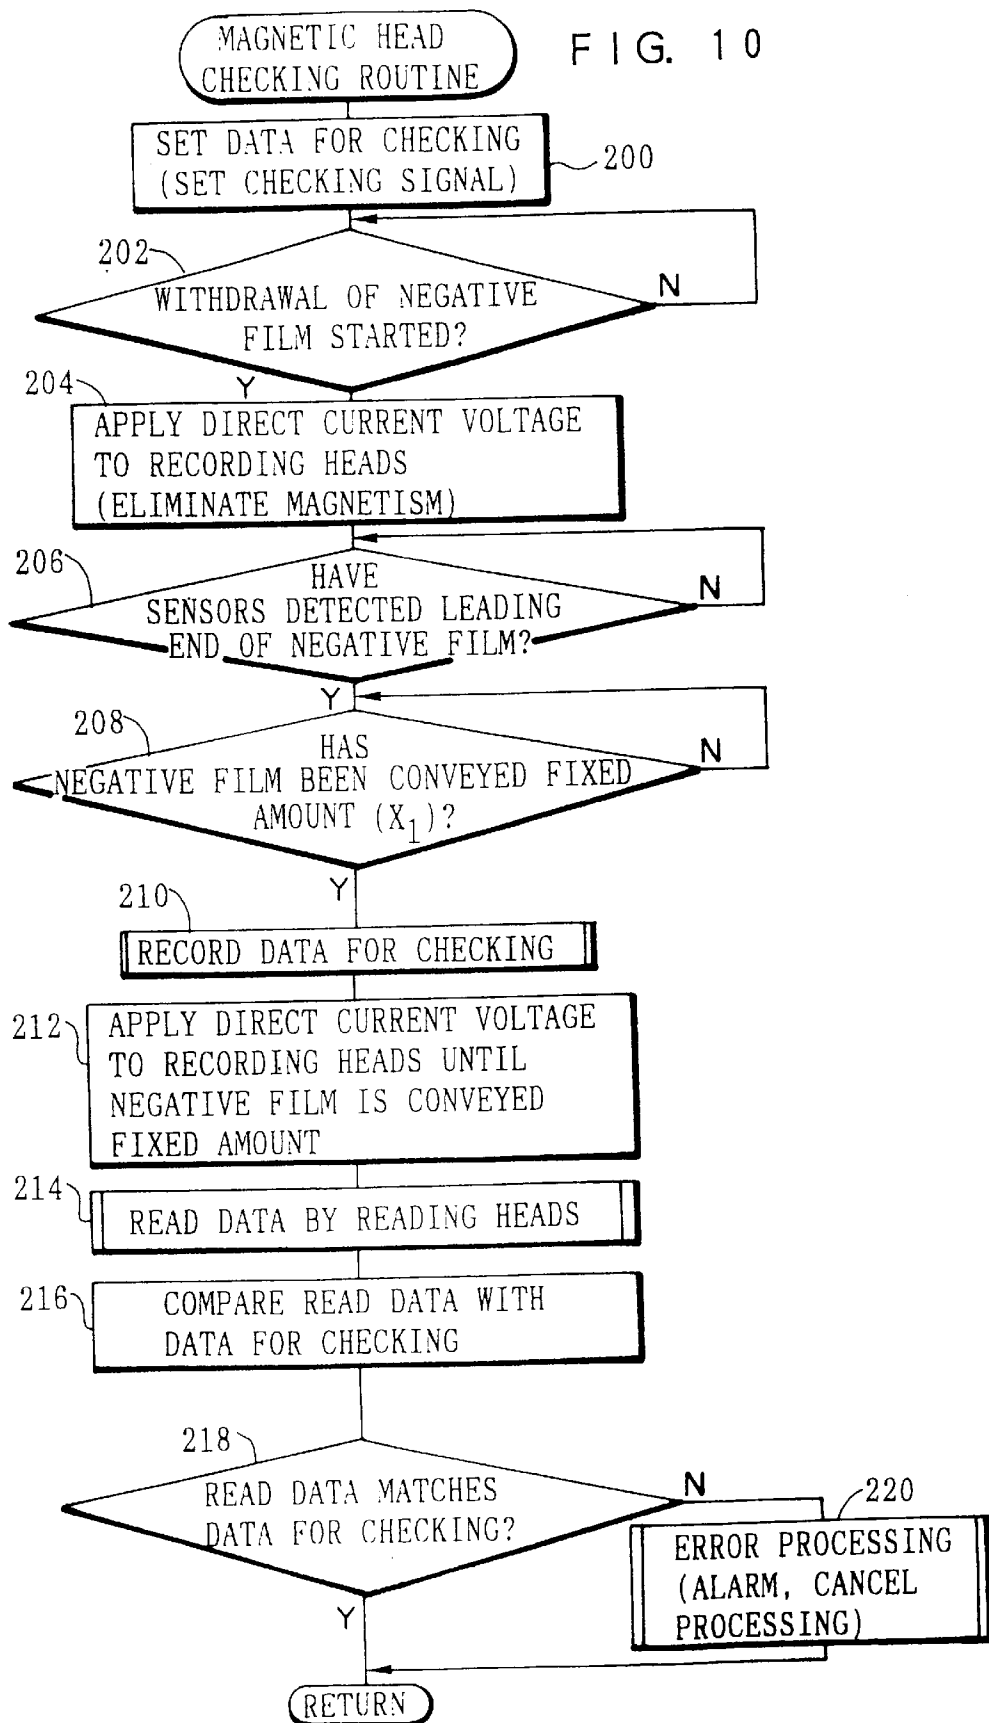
MAGNETIC HEAD CHECKING ROUTINE

F I G. 1 0

SET DATA FOR CHECKING (SET CHECKING SIGNAL)

200

202

WITHDRAWAL OF NEGATIVE FILM STARTED?

N

Y

204

APPLY DIRECT CURRENT VOLTAGE TO RECORDING HEADS (ELIMINATE MAGNETISM)

206

HAVE SENSORS DETECTED LEADING END OF NEGATIVE FILM?

N

Y

208

HAS NEGATIVE FILM BEEN CONVEYED FIXED AMOUNT $(X_1)$?

N

Y

210

RECORD DATA FOR CHECKING

212

APPLY DIRECT CURRENT VOLTAGE TO RECORDING HEADS UNTIL NEGATIVE FILM IS CONVEYED FIXED AMOUNT

214

READ DATA BY READING HEADS

216

COMPARE READ DATA WITH DATA FOR CHECKING

218

READ DATA MATCHES DATA FOR CHECKING?

N

220

ERROR PROCESSING (ALARM, CANCEL PROCESSING)

Y

RETURN